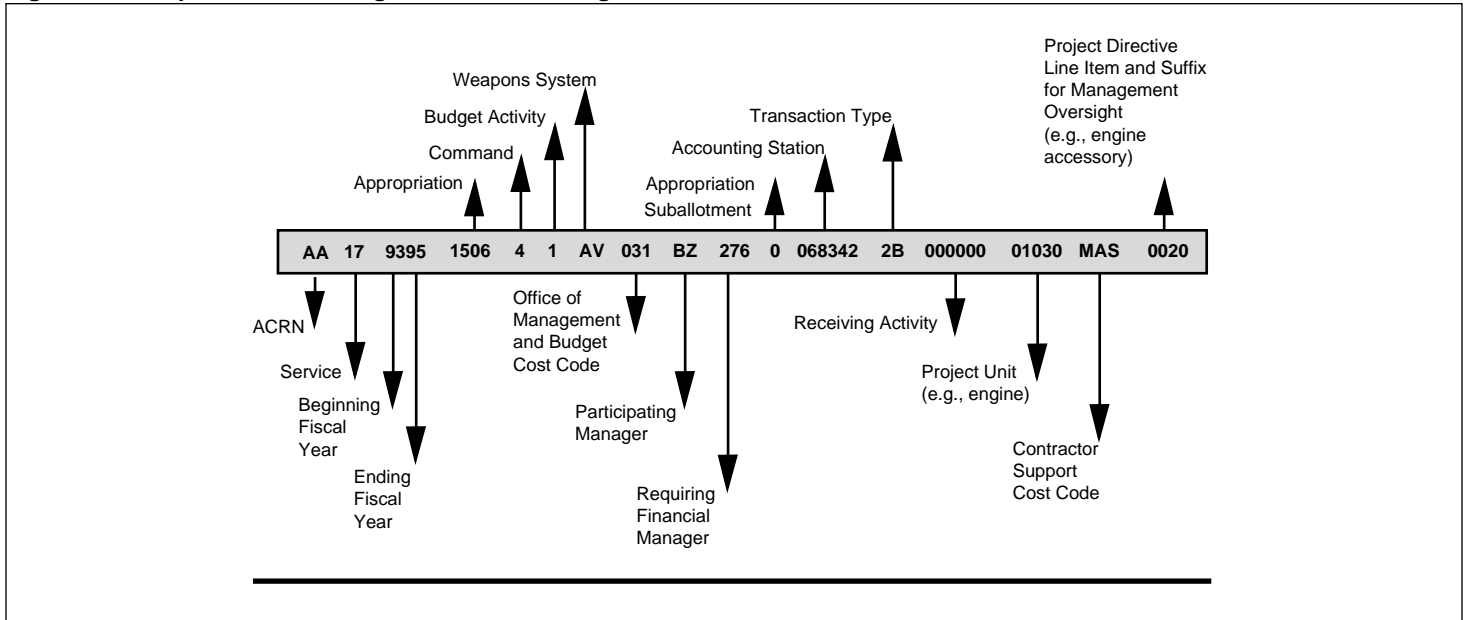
Weapons System

Budget Activity

Command

Appropriation

Accounting Station

Transaction Type

Appropriation Suballotment

Project Directive Line Item and Suffix for Management Oversight (e.g., engine accessory)

AA 17 9395 1506 4 1 AV 031 BZ 276 0 068342 2B 000000 01030 MAS 0020

ACRN

Service

Beginning Fiscal Year

Ending Fiscal Year

Office of Management and Budget Cost Code

Participating Manager

Requiring Financial Manager

Receiving Activity

Project Unit (e.g., engine)

Contractor Support Cost Code